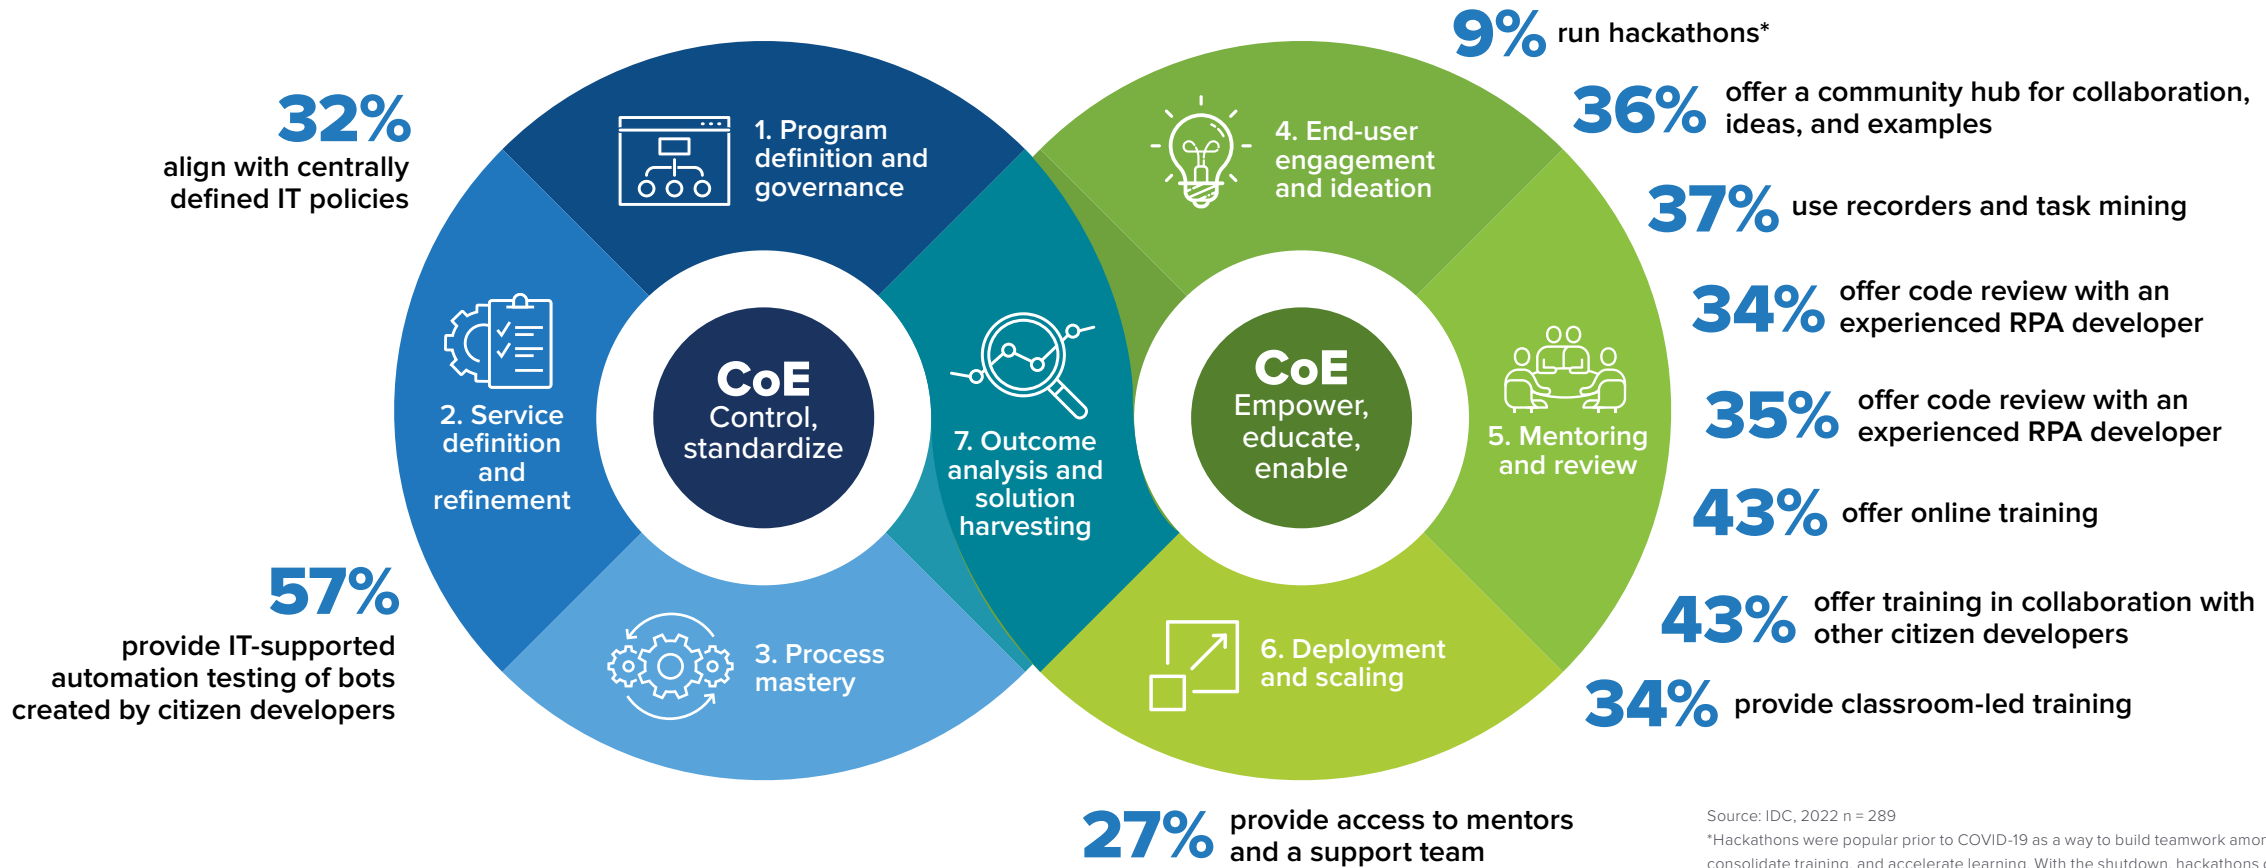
32%
align with centrally defined IT policies

57%
provide IT-supported automation testing of bots created by citizen developers

1. Program definition and governance

2. Service definition and refinement

3. Process mastery

CoE
Control, standardize

7. Outcome analysis and solution harvesting

CoE
Empower, educate, enable

4. End-user engagement and ideation

5. Mentoring and review

6. Deployment and scaling

9% run hackathons*

36% offer a community hub for collaboration, ideas, and examples

37% use recorders and task mining

34% offer code review with an experienced RPA developer

35% offer code review with an experienced RPA developer

43% offer online training

43% offer training in collaboration with other citizen developers

34% provide classroom-led training

27% provide access to mentors and a support team

Source: IDC, 2022 n = 289
*Hackathons were popular prior to COVID-19 as a way to build teamwork amor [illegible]
consolidate training, and accelerate learning. With the shutdown, hackathons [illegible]